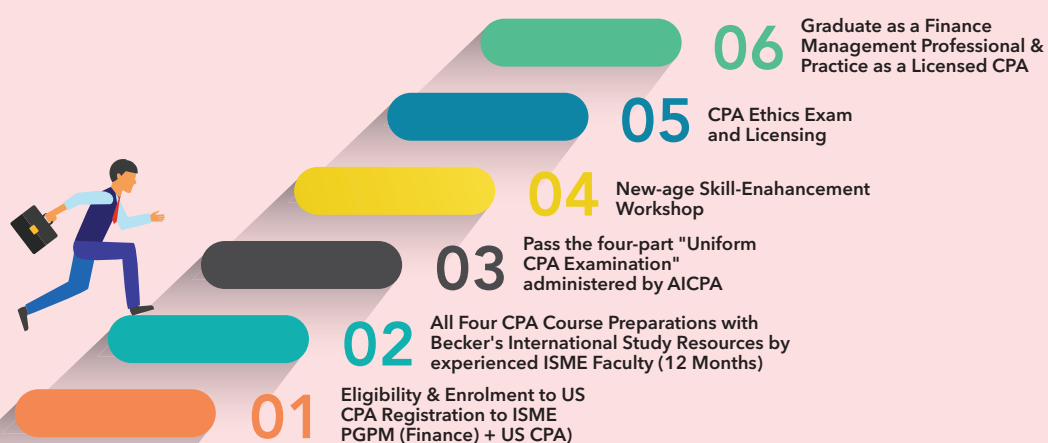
06 Graduate as a Finance Management Professional & Practice as a Licensed CPA

05 CPA Ethics Exam and Licensing

04 New-age Skill-Enahancement Workshop

03 Pass the four-part "Uniform CPA Examination" administered by AICPA

02 All Four CPA Course Preparations with Becker's International Study Resources by experienced ISME Faculty (12 Months)

01 Eligibility & Enrolment to US CPA Registration to ISME PGPM (Finance) + US CPA)